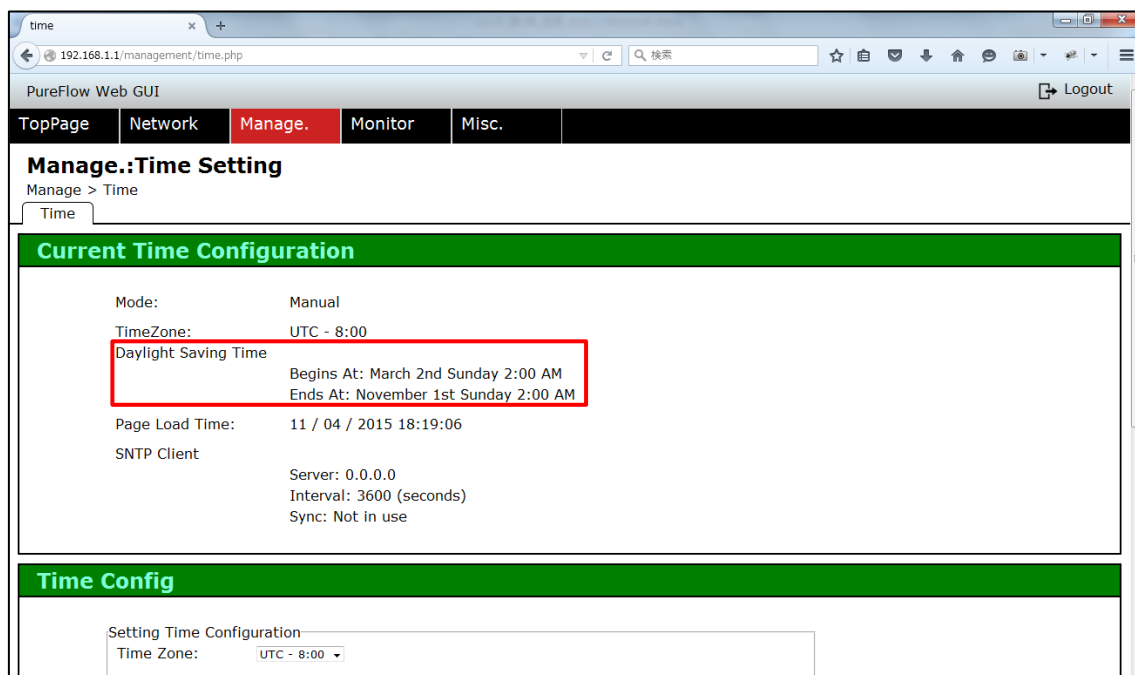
time ×

192.168.1.1/management/time.php

検索

PureFlow Web GUI

Logout

TopPage | Network | Manage. | Monitor | Misc.

Manage.:Time Setting

Manage > Time

Time

Current Time Configuration

Mode: Manual

TimeZone: UTC - 8:00

Daylight Saving Time

Begins At: March 2nd Sunday 2:00 AM

Ends At: November 1st Sunday 2:00 AM

Page Load Time: 11 / 04 / 2015 18:19:06

SNTP Client

Server: 0.0.0.0

Interval: 3600 (seconds)

Sync: Not in use

Time Config

Setting Time Configuration

Time Zone: UTC - 8:00